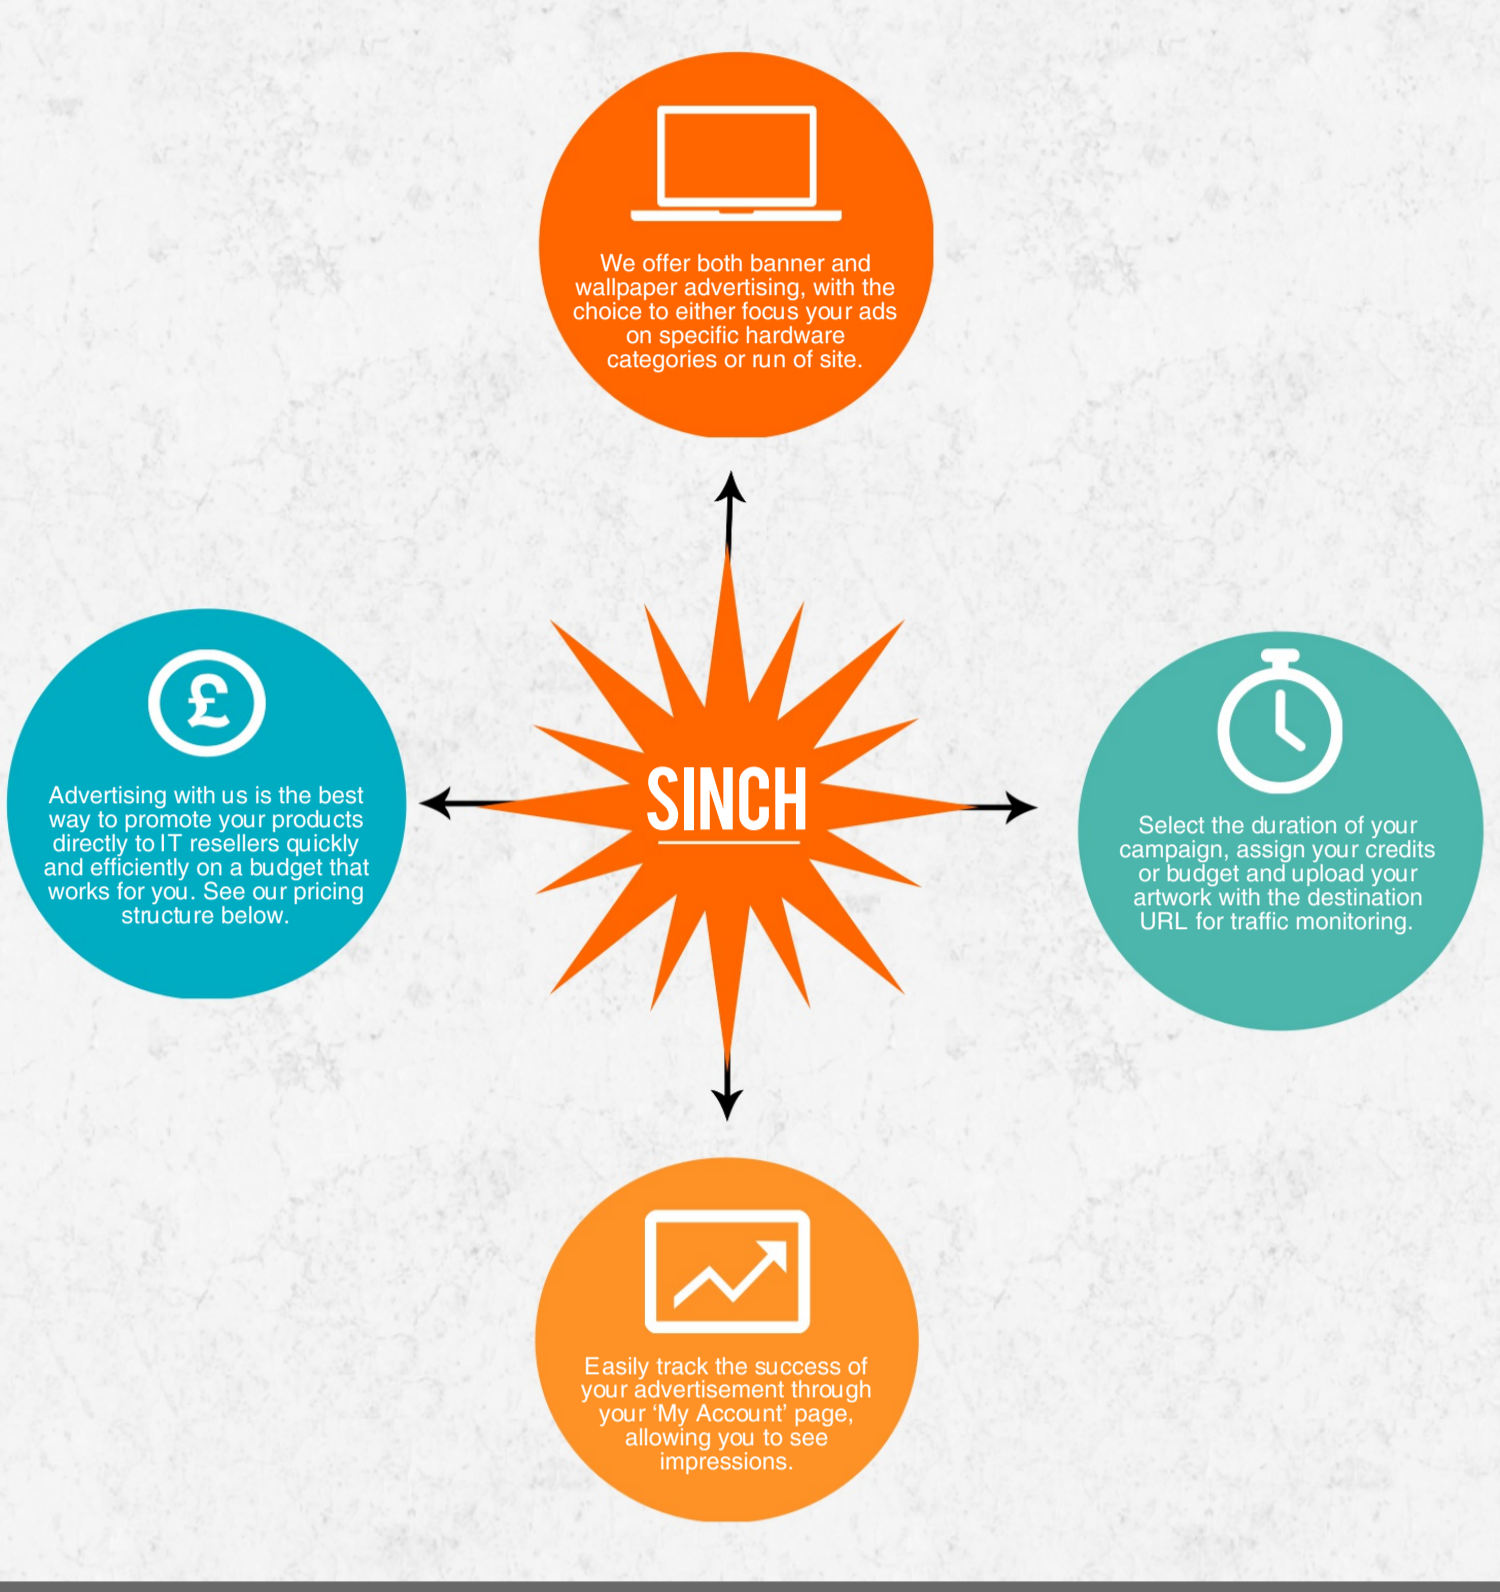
We offer both banner and wallpaper advertising, with the choice to either focus your ads on specific hardware categories or run of site.

£

Advertising with us is the best way to promote your products directly to IT resellers quickly and efficiently on a budget that works for you. See our pricing structure below.

SINCH

Select the duration of your campaign, assign your credits or budget and upload your artwork with the destination URL for traffic monitoring.

Easily track the success of your advertisement through your 'My Account' page, allowing you to see impressions.